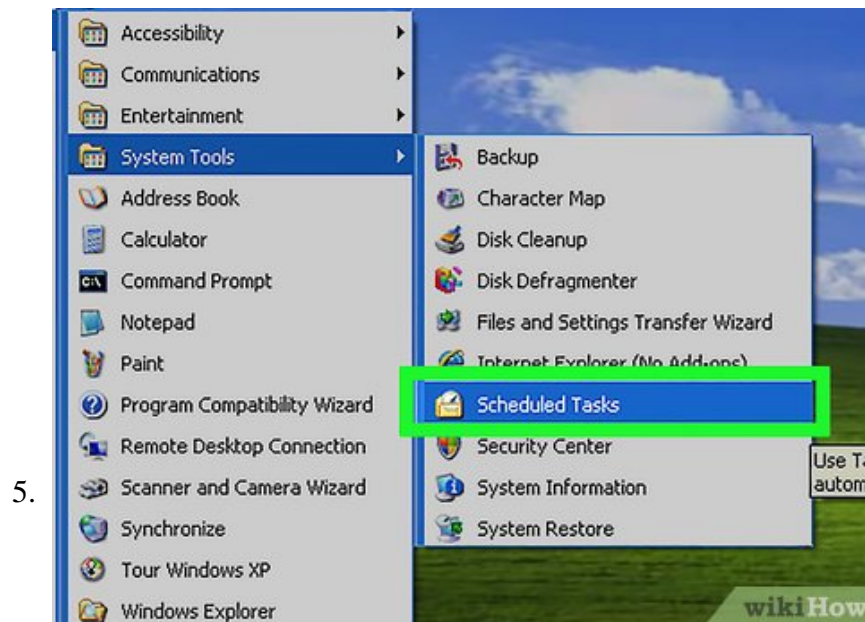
5.

Accessibility
Communications
Entertainment
System Tools
Address Book
Calculator
Command Prompt
Notepad
Paint
Program Compatibility Wizard
Remote Desktop Connection
Scanner and Camera Wizard
Synchronize
Tour Windows XP
Windows Explorer

Backup
Character Map
Disk Cleanup
Disk Defragmenter
Files and Settings Transfer Wizard
Internet Explorer (No Add-ons)
Scheduled Tasks
Security Center
System Information
System Restore

Use T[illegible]
autom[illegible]

wikiHow